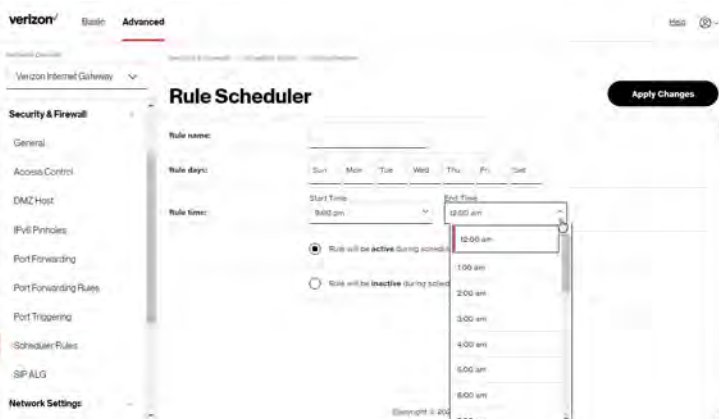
verizon✓ Basic Advanced

Help

Network Devices

Verizon Internet Gateway

Security & Firewall

General

Access Control

DMZ Host

IPv6 Pinholes

Port Forwarding

Port Forwarding Rules

Port Triggering

Scheduler Rules

SIP ALG

Network Settings

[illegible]

Rule Scheduler

Apply Changes

Rule name:

Rule days:

Sun Mon Tue Wed Thu Fri Sat

Rule time:

Start Time

9:00 pm

End Time

12:00 am

Rule will be active during schedu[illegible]

Rule will be inactive during sched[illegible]

12:00 am

1:00 am

2:00 am

3:00 am

4:00 am

5:00 am

6:00 am

Copyright © 20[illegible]